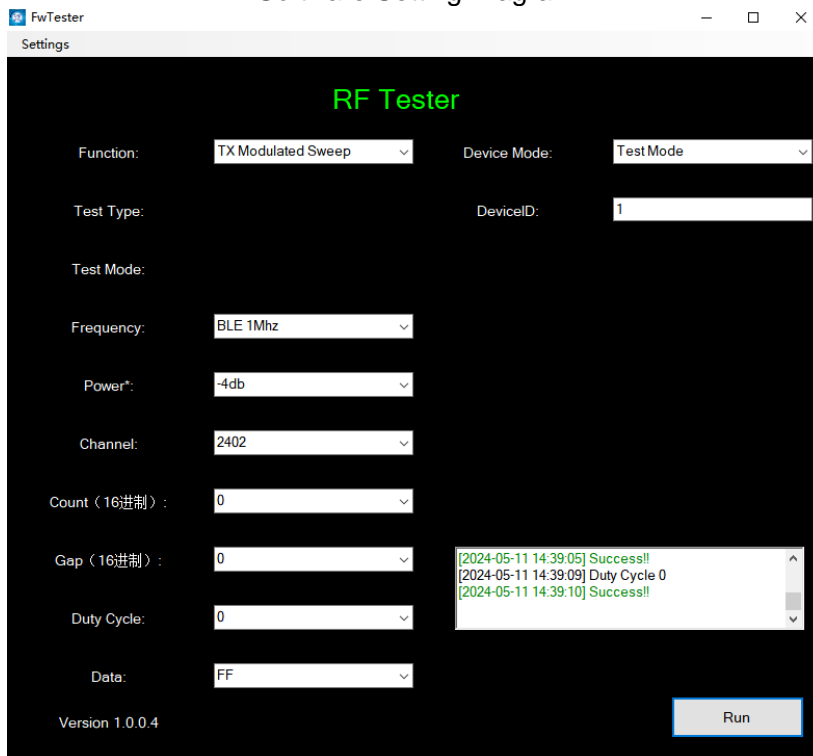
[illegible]

FwTester

Settings

RF Tester

Function: TX Modulated Sweep

Device Mode: Test Mode

Test Type:

DeviceID: 1

Test Mode:

Frequency: BLE 1Mhz

Power*: -4db

Channel: 2402

Count（16进制）: 0

Gap（16进制）: 0

Duty Cycle: 0

Data: FF

[2024-05-11 14:39:05] Success!!
[2024-05-11 14:39:09] Duty Cycle 0
[2024-05-11 14:39:10] Success!!

Version 1.0.0.4

Run